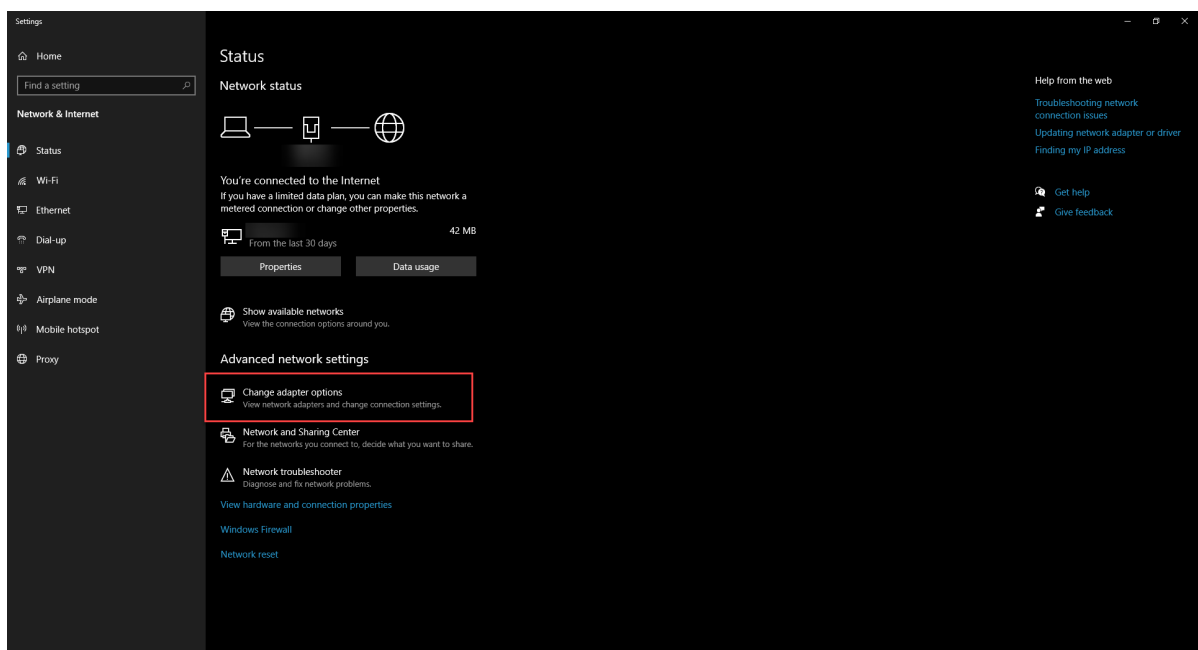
Settings

Home

Find a setting

Network & Internet

Status

Wi-Fi

Ethernet

Dial-up

VPN

Airplane mode

Mobile hotspot

Proxy

Status

Network status

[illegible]

You're connected to the Internet
If you have a limited data plan, you can make this network a metered connection or change other properties.

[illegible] 42 MB
From the last 30 days

Properties

Data usage

Show available networks
View the connection options around you.

Advanced network settings

Change adapter options
View network adapters and change connection settings.

Network and Sharing Center
For the networks you connect to, decide what you want to share.

Network troubleshooter
Diagnose and fix network problems.

View hardware and connection properties

Windows Firewall

Network reset

Help from the web

Troubleshooting network connection issues

Updating network adapter or driver

Finding my IP address

Get help

Give feedback